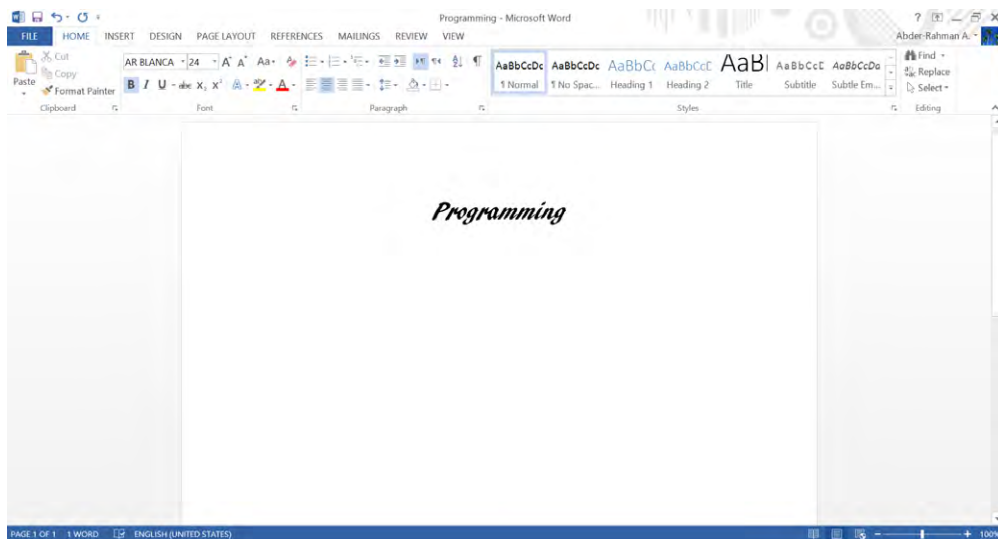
Programming - Microsoft Word
? 
Abder-Rahman A.
FILE HOME INSERT DESIGN PAGE LAYOUT REFERENCES MAILINGS REVIEW VIEW
Cut
Copy
Paste
Format Painter
Clipboard
AR BLANCA 24
Font
Paragraph
AaBbCcDc ¶ Normal
AaBbCcDc ¶ No Spac...
AaBbCc Heading 1
AaBbCcC Heading 2
AaB Title
AaBbCcC Subtitle
AaBbCcDa Subtle Em...
Styles
Find
Replace
Select
Editing

Programming

PAGE 1 OF 1 1 WORD ENGLISH (UNITED STATES)
100%